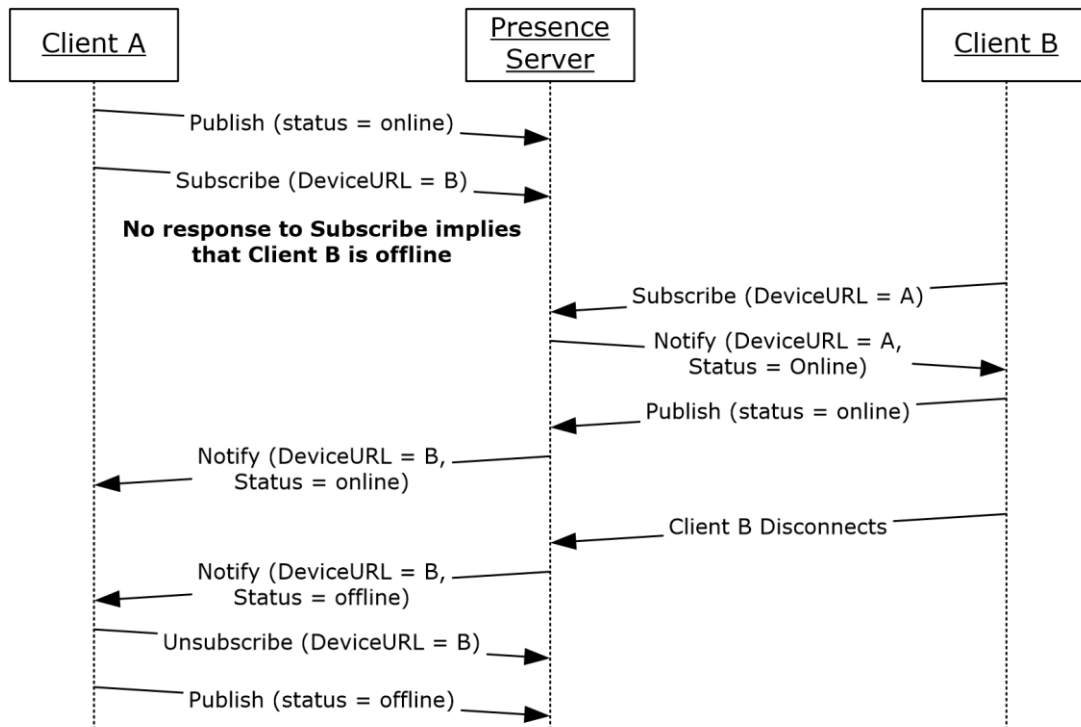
Client A

Presence Server

Client B

Publish (status = online)

Subscribe (DeviceURL = B)

**No response to Subscribe implies that Client B is offline**

Subscribe (DeviceURL = A)

Notify (DeviceURL = A, Status = Online)

Publish (status = online)

Notify (DeviceURL = B, Status = online)

Client B Disconnects

Notify (DeviceURL = B, Status = offline)

Unsubscribe (DeviceURL = B)

Publish (status = offline)